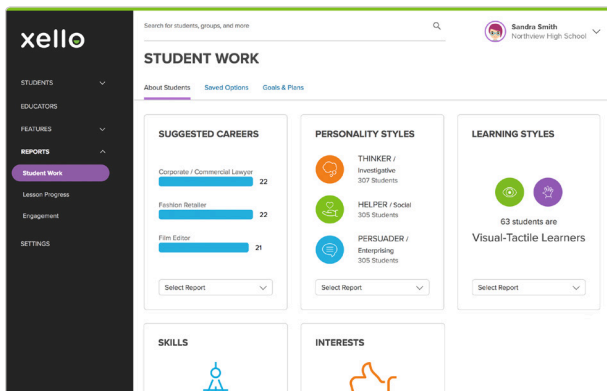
xello

STUDENTS
EDUCATORS
FEATURES
REPORTS
Student Work
Lesson Progress
Engagement
SETTINGS

Search for students, groups, and more

Sandra Smith
Northview High School

STUDENT WORK

About Students
Saved Options
Goals & Plans

SUGGESTED CAREERS

Corporate / Commercial Lawyer
22
Fashion Retailer
22
Film Editor
21

Select Report

PERSONALITY STYLES

THINKER / Investigative
307 Students
HELPER / Social
305 Students
PERSUADER / Enterprising
305 Students

Select Report

LEARNING STYLES

63 students are
Visual-Tactile Learners

Select Report

SKILLS

INTERESTS